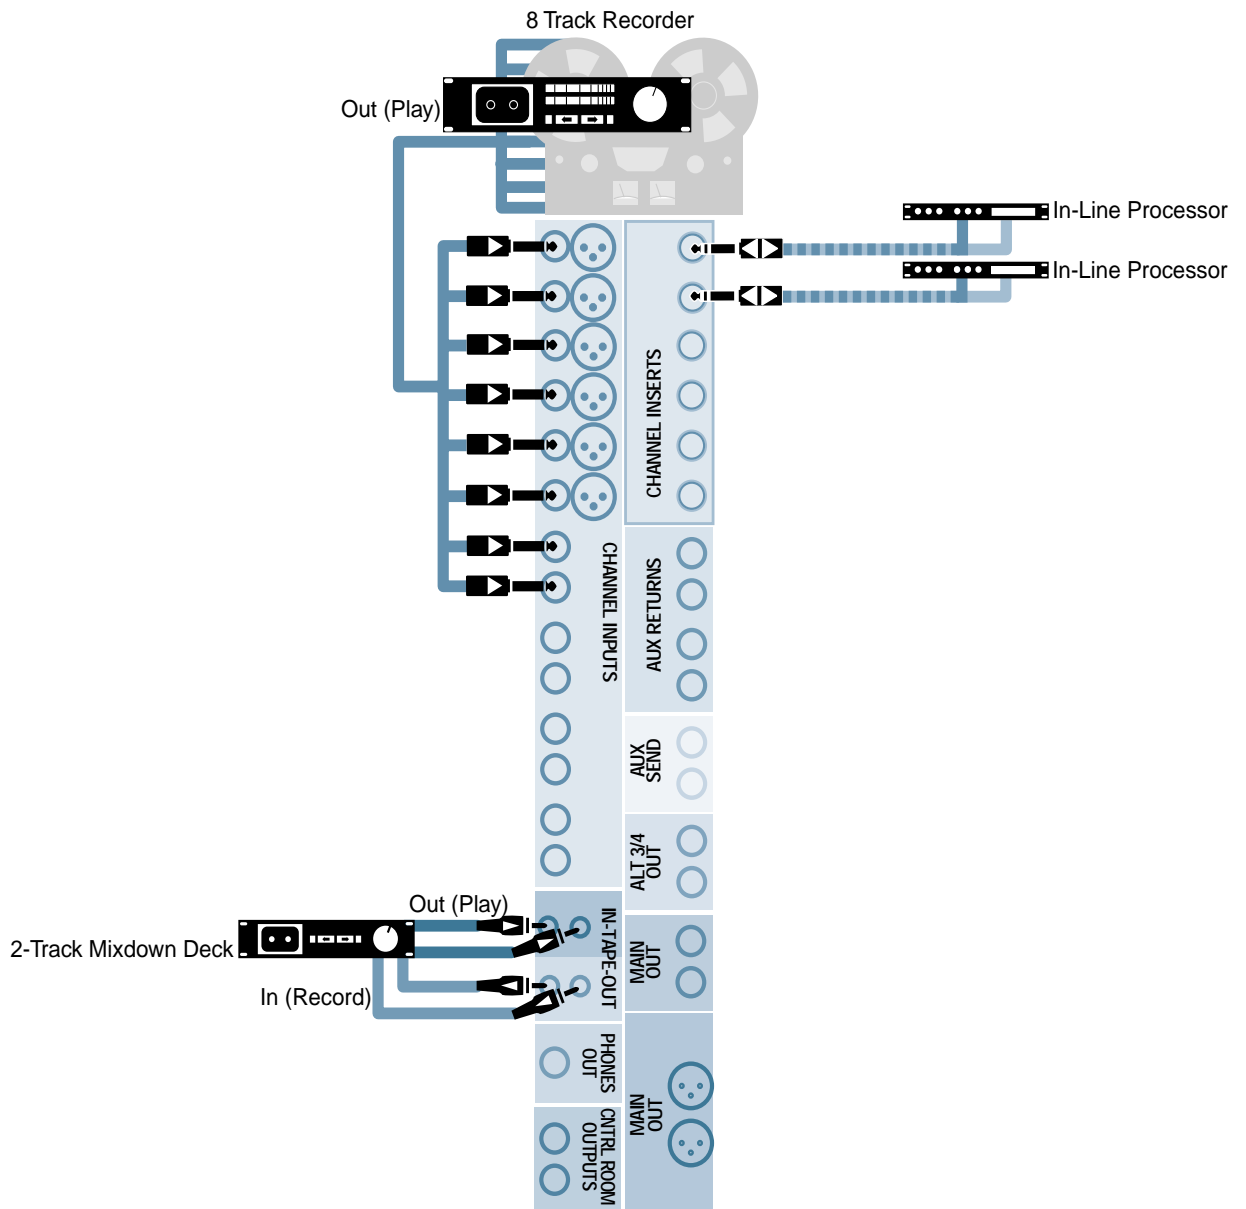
8 Track Recorder

Out (Play)

In-Line Processor

In-Line Processor

CHANNEL INSERTS

CHANNEL INPUTS

AUX RETURNS

AUX SEND

ALT 3/4 OUT

Out (Play)

2-Track Mixdown Deck

In (Record)

IN-TAPE-OUT

MAIN OUT

PHONES OUT

MAIN OUT

CNTRL ROOM OUTPUTS